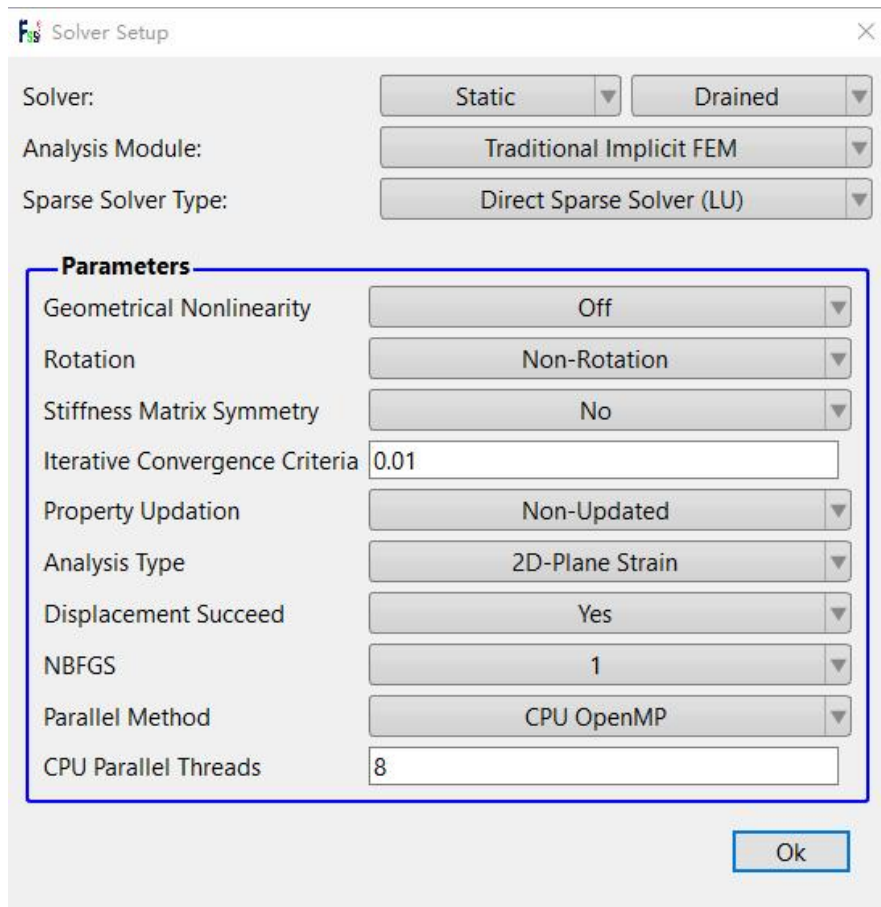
Solver Setup

Solver: Static Drained

Analysis Module: Traditional Implicit FEM

Sparse Solver Type: Direct Sparse Solver (LU)

Parameters

Geometrical Nonlinearity Off

Rotation Non-Rotation

Stiffness Matrix Symmetry No

Iterative Convergence Criteria 0.01

Property Updation Non-Updated

Analysis Type 2D-Plane Strain

Displacement Succeed Yes

NBFGS 1

Parallel Method CPU OpenMP

CPU Parallel Threads 8

Ok